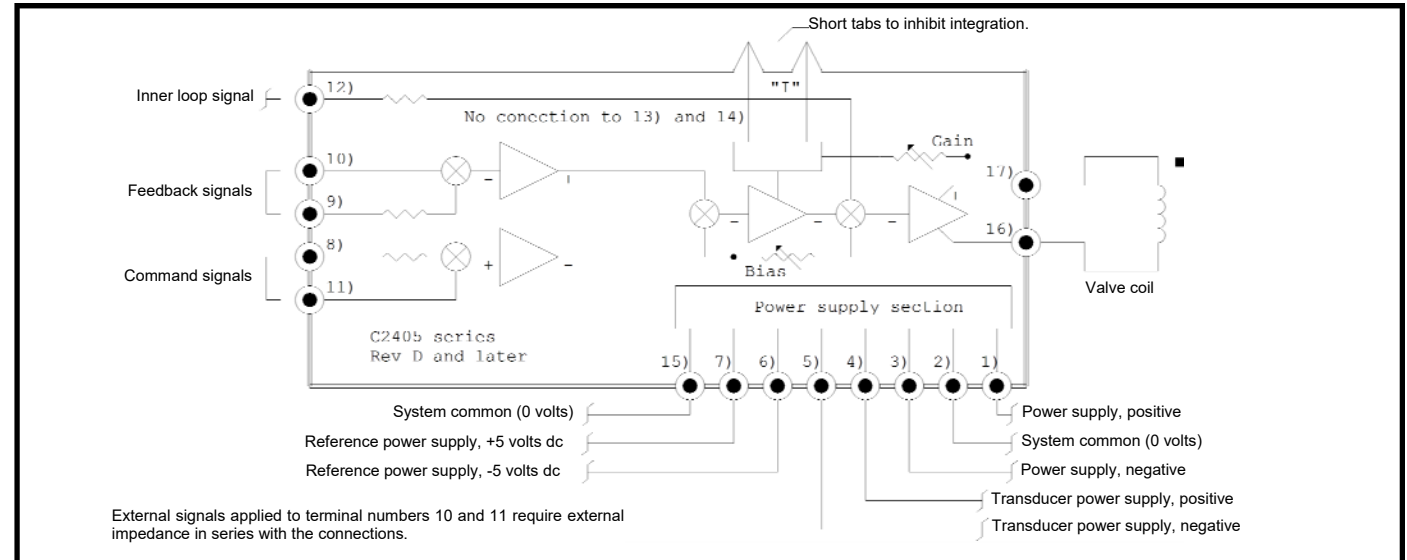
Short tabs to inhibit integration.

"I"

Inner loop signal

12)

No conection to 13) and 14)

Gain

10)

Feedback signals

9)

17)

16)

8)

Command signals

11)

Bias

Valve coil

Power supply section

C2405 series
Rev D and later

15) 7) 6) 5) 4) 3) 2) 1)

System common (0 volts)

Reference power supply, +5 volts dc

Reference power supply, -5 volts dc

Power supply, positive

System common (0 volts)

Power supply, negative

Transducer power supply, positive

Transducer power supply, negative

External signals applied to terminal numbers 10 and 11 require external impedance in series with the connections.